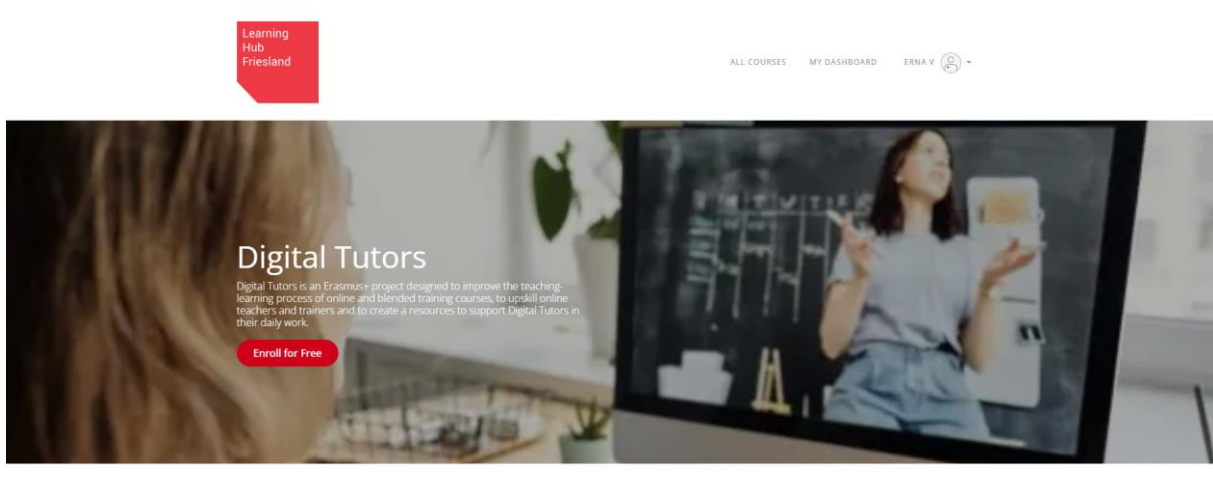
Learning Hub Friesland

ALL COURSES MY DASHBOARD ERNA V

Digital Tutors

Digital Tutors is an Erasmus+ project designed to improve the teaching-learning process of online and blended training courses, to upskill online teachers and trainers and to create a resources to support Digital Tutors in their daily work.

Enroll for Free